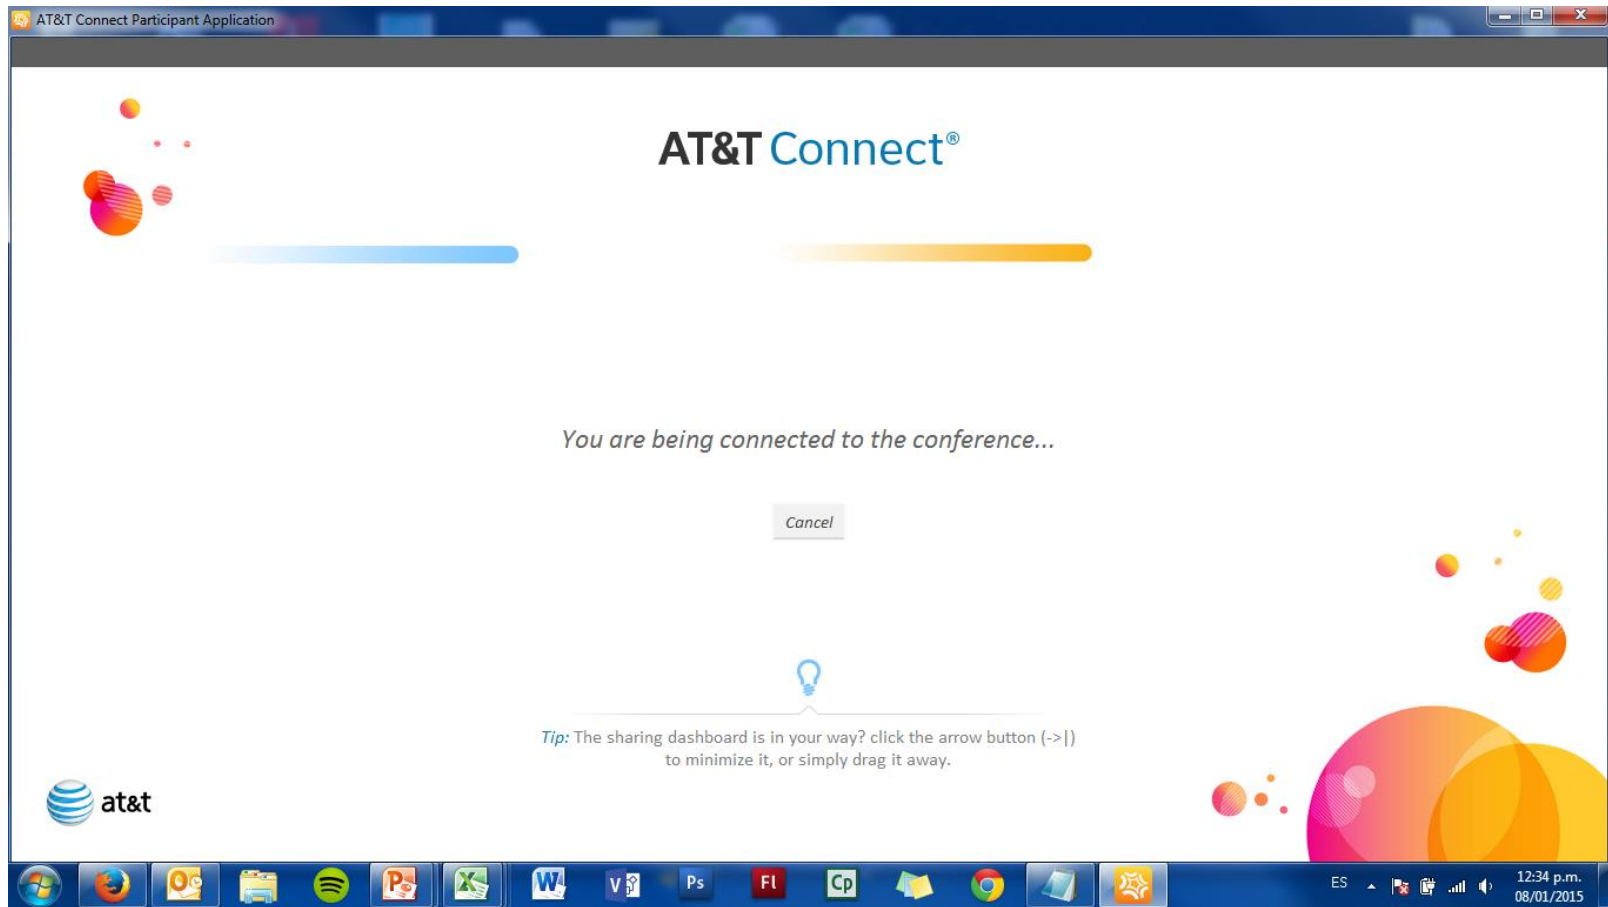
AT&T Connect Participant Application

AT&T Connect®

You are being connected to the conference...

Cancel

Tip: The sharing dashboard is in your way? click the arrow button (->|) to minimize it, or simply drag it away.

at&t

ES

12:34 p.m.
08/01/2015